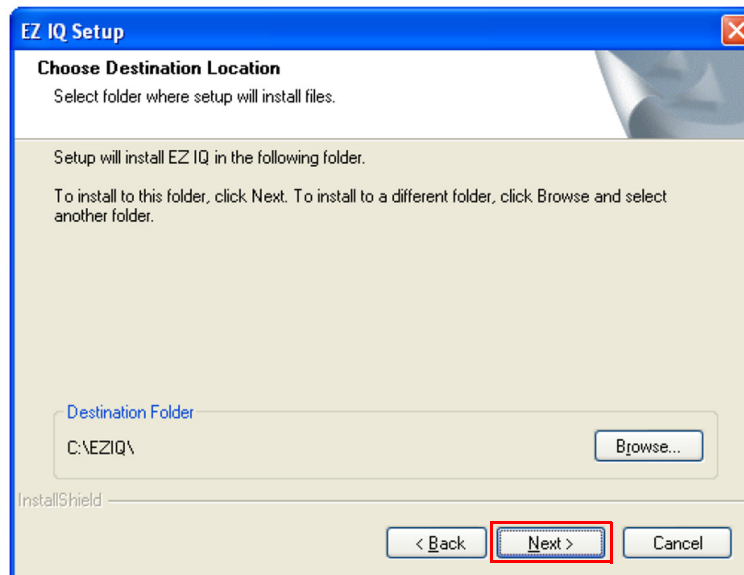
EZ IQ Setup

Choose Destination Location

Select folder where setup will install files.

Setup will install EZ IQ in the following folder.

To install to this folder, click Next. To install to a different folder, click Browse and select another folder.

Destination Folder

C:\EZIQ\

Browse...

InstallShield

< Back

Next >

Cancel